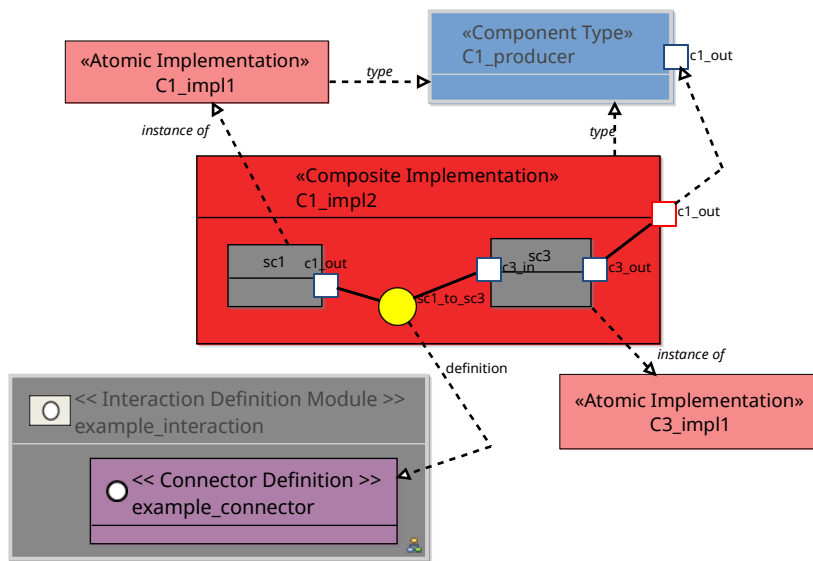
«Atomic Implementation»
C1_impl1

type

«Component Type»
C1_producer

c1_out

instance of

type

«Composite Implementation»
C1_impl2

c1_out

sc1

c1_out

sc3

c3_in

c3_out

sc1_to_sc3

definition

instance of

<< Interaction Definition Module >>
example_interaction

<< Connector Definition >>
example_connector

«Atomic Implementation»
C3_impl1